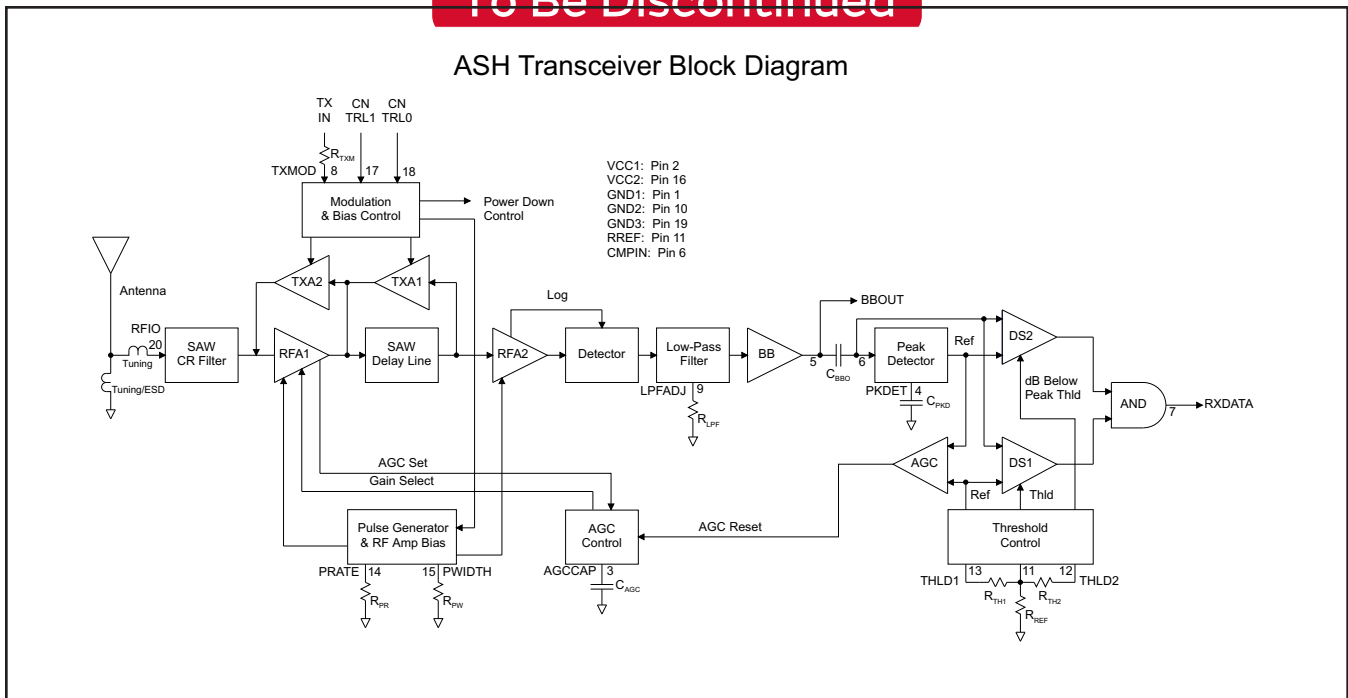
To Be Discontinued

ASH Transceiver Block Diagram

TX IN
CN TRL1
CN TRL0
$R_{TXM}$
TXMOD 8
17
18
Modulation & Bias Control
Power Down Control

VCC1: Pin 2
VCC2: Pin 16
GND1: Pin 1
GND2: Pin 10
GND3: Pin 19
RREF: Pin 11
CMPIN: Pin 6

Antenna
TXA2
TXA1
Log
BBOUT
RFIO
20
Tuning
Tuning/ESD
SAW CR Filter
RFA1
SAW Delay Line
RFA2
Detector
Low-Pass Filter
BB
5
$C_{BBO}$
6
Peak Detector
Ref
DS2
dB Below Peak Thld
AND
7
RXDATA
LPFADJ 9
$R_{LPF}$
PKDET 4
$C_{PKD}$
AGC Set
Gain Select
AGC
DS1
Ref
Thld
AGC Reset
Pulse Generator & RF Amp Bias
AGC Control
Threshold Control
PRATE 14
15 PWIDTH
AGCCAP 3
$C_{AGC}$
$R_{PR}$
$R_{PW}$
13
11
12
THLD1
THLD2
$R_{TH1}$
$R_{TH2}$
$R_{REF}$